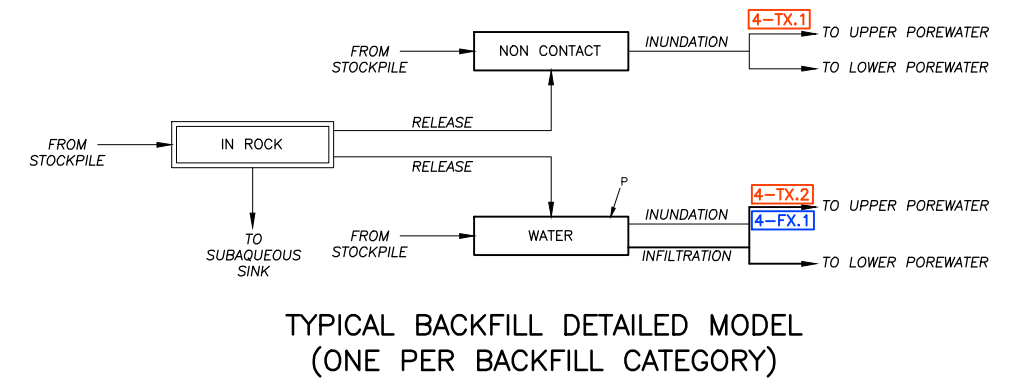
FROM STOCKPILE

NON CONTACT

INUNDATION

4-TX.1

TO UPPER POREWATER

TO LOWER POREWATER

FROM STOCKPILE

IN ROCK

RELEASE

RELEASE

TO SUBAQUEOUS SINK

P

FROM STOCKPILE

WATER

INUNDATION

INFILTRATION

4-TX.2

4-FX.1

TO UPPER POREWATER

TO LOWER POREWATER

TYPICAL BACKFILL DETAILED MODEL
(ONE PER BACKFILL CATEGORY)